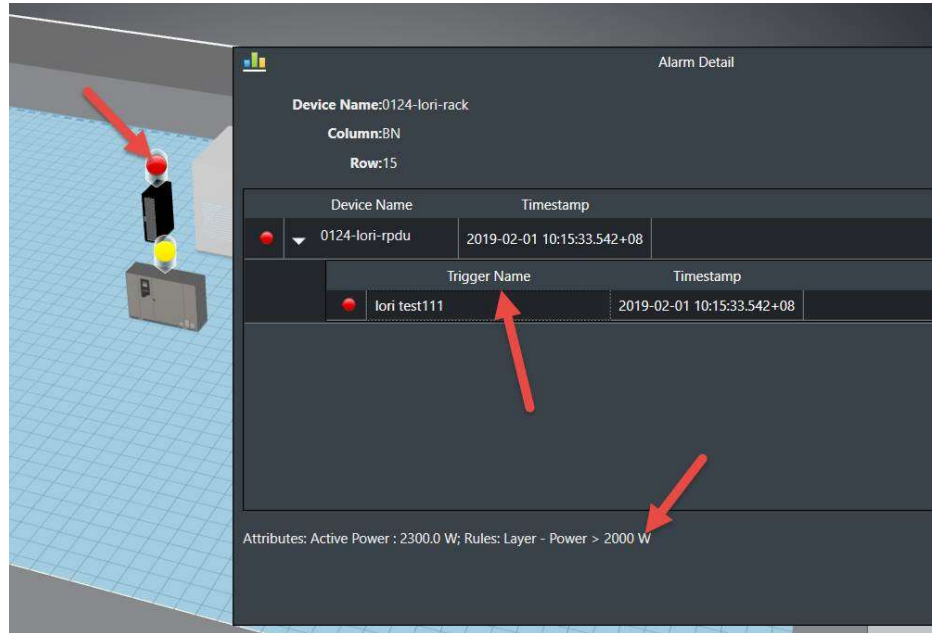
Alarm Detail

Device Name:0124-lori-rack

Column:BN

Row:15

| Device Name | Timestamp |
|---|---|
| 0124-lori-rpdu | 2019-02-01 10:15:33.542+08 |

| Trigger Name | Timestamp |
|---|---|
| lori test111 | 2019-02-01 10:15:33.542+08 |

Attributes: Active Power : 2300.0 W; Rules: Layer - Power > 2000 W